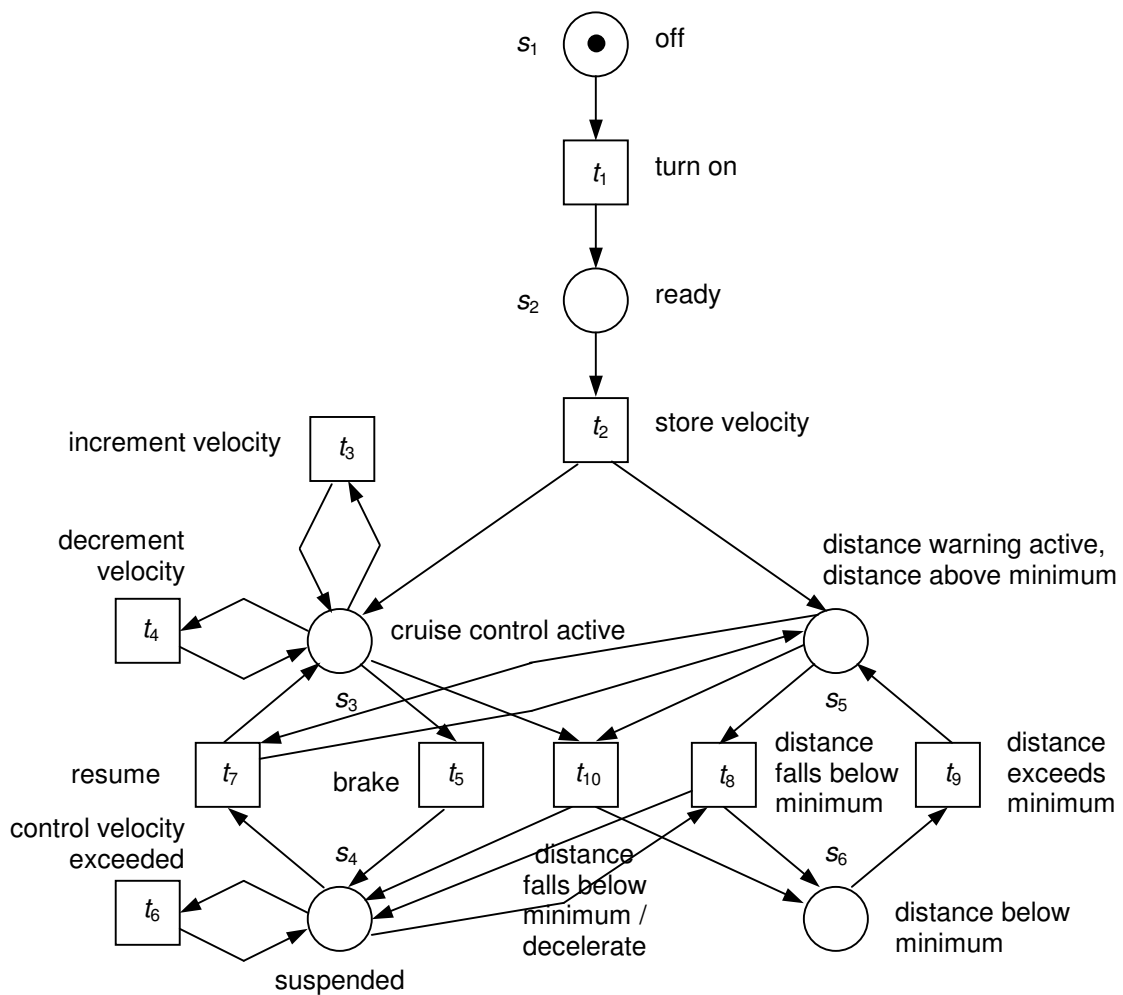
$s_1$ off

$t_1$ turn on

$s_2$ ready

$t_2$ store velocity

increment velocity $t_3$

decrement velocity $t_4$

cruise control active

distance warning active, distance above minimum

$s_3$

$s_5$

resume $t_7$

brake $t_5$

$t_{10}$

$t_8$ distance falls below minimum

$t_9$ distance exceeds minimum

control velocity exceeded $t_6$

$s_4$

distance falls below minimum / decelerate

$s_6$

distance below minimum

suspended